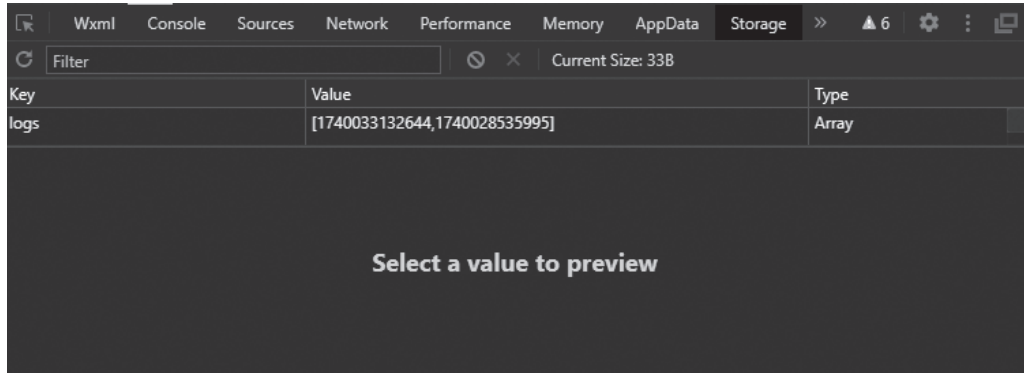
Wxml Console Sources Network Performance Memory AppData Storage » ▲6

Filter

Current Size: 33B

| Key | Value | Type |
|---|---|---|
| logs | [1740033132644,1740028535995] | Array |

Select a value to preview